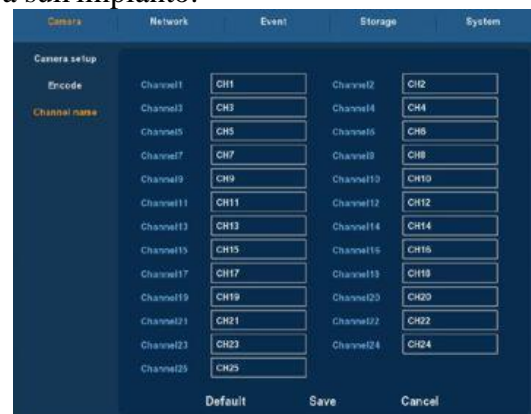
Camera | Network | Event | Storage | System

Camera setup
Encode
Channel name

| | | | |
|---|---|---|---|
| Channel1 | CH1 | Channel2 | CH2 |
| Channel3 | CH3 | Channel4 | CH4 |
| Channel5 | CH5 | Channel6 | CH6 |
| Channel7 | CH7 | Channel8 | CH8 |
| Channel9 | CH9 | Channel10 | CH10 |
| Channel11 | CH11 | Channel12 | CH12 |
| Channel13 | CH13 | Channel14 | CH14 |
| Channel15 | CH15 | Channel16 | CH16 |
| Channel17 | CH17 | Channel18 | CH18 |
| Channel19 | CH19 | Channel20 | CH20 |
| Channel21 | CH21 | Channel22 | CH22 |
| Channel23 | CH23 | Channel24 | CH24 |
| Channel25 | CH25 | | |

Default Save Cancel